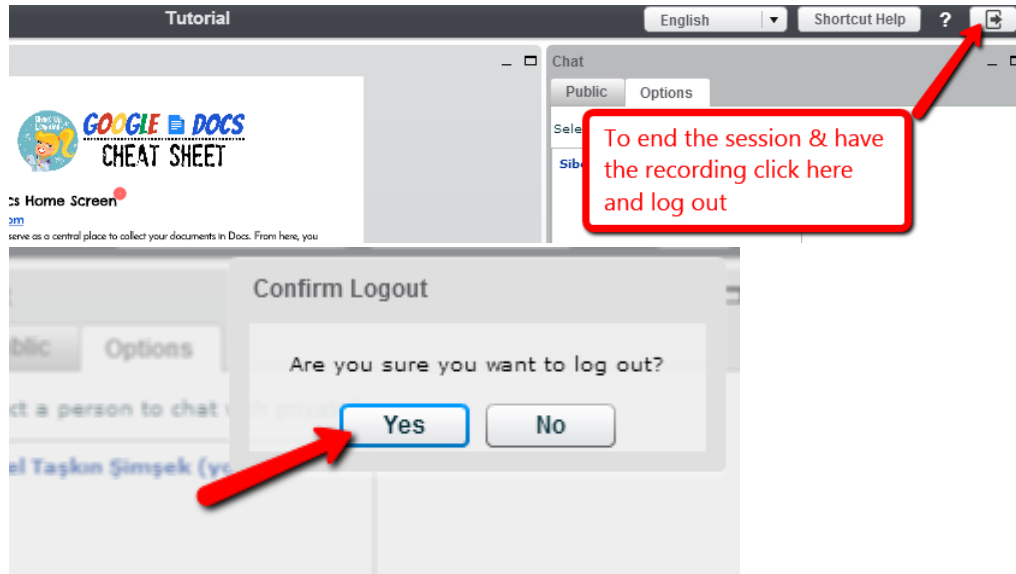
Tutorial

English

Shortcut Help

?

Chat

Public

Options

Sele

Sibe

GOOGLE DOCS CHEAT SHEET

cs Home Screen

serve as a central place to collect your documents in Docs. From here, you

To end the session & have the recording click here and log out

Confirm Logout

Are you sure you want to log out?

Yes

No

ublic

Options

ct a person to chat with privat

el Taşkın Şimşek (yo